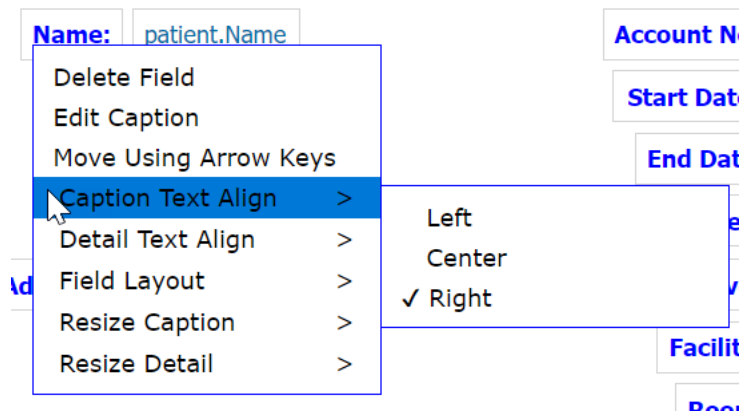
Name: patient.Name

Account N

Start Dat

End Dat

Delete Field
Edit Caption
Move Using Arrow Keys
Caption Text Align >
Detail Text Align >
Field Layout >
Resize Caption >
Resize Detail >

Left
Center
✓ Right

Ad

Facilit

Roo